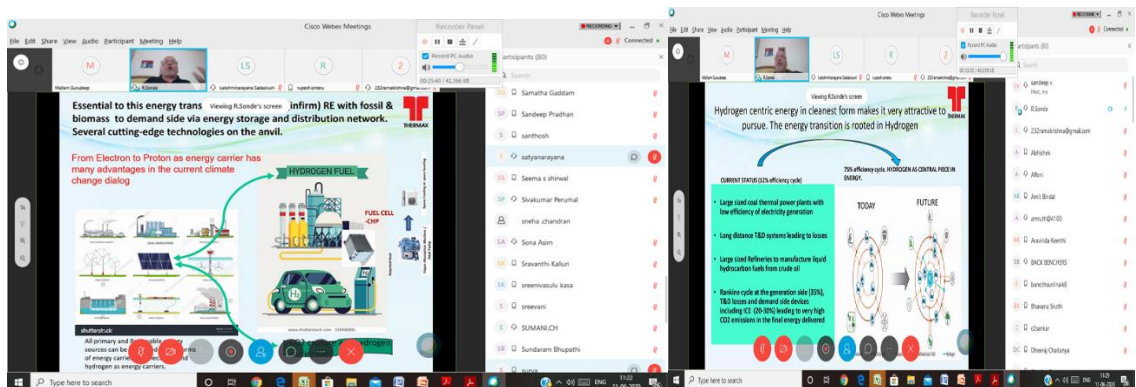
Cisco Webex Meetings

File Edit Share View Audio Participant Meeting Help

Recorder Panel

RECORDING

Connected

Record PC Audio

00:25:40 / 42,566 KB

Participants (80)

Search

M

LS

R

Z

Mallam Gurudeep

R.Sonde

Lakshminarayana Sadasivuni

rupesh.emea

232ramakrishna@gmail.com

Essential to this energy trans Viewing R.Sonde's screen infirm) RE with fossil & biomass to demand side via energy storage and distribution network. Several cutting-edge technologies on the anvil.

THERMAX

From Electron to Proton as energy carrier has many advantages in the current climate change dialog

HYDROGEN FUEL

FUEL CELL - CHP

shutterstock

All primary and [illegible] sources can be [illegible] forms of energy carriers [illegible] hydrogen as energy carriers.

Samatha Gaddam

Sandeep Pradhan

santhosh

satyanarayana

Seema s shirwal

Sivakumar Perumal

sneha .chandran

Sona Asim

Sravanthi Kalluri

sreenivasulu kasa

sreevani

SUMANI.CH

Sundaram Bhupathi

surya

Type here to search

11:22
11-06-2021

Cisco Webex Meetings

File Edit Share View Audio Participant Meeting Help

Recorder Panel

RECORDING

Connected

Record PC Audio

00:28:00 / 46,059 KB

Participants (80)

Search

Mallam Gurudeep

R.Sonde

Lakshminarayana Sadasivuni

rupesh.emea

232ramakrishna@gmail.com

Viewing R.Sonde's screen

Hydrogen centric energy in cleanest form makes it very attractive to pursue. The energy transition is rooted in Hydrogen

THERMAX

CURRENT STATUS (31% efficiency cycle)

75% efficiency cycle: HYDROGEN AS CENTRAL PIECE IN ENERGY.

Large sized coal thermal power plants with low efficiency of electricity generation

Long distance T&D systems leading to losses

Large sized Refineries to manufacture liquid hydrocarbon fuels from crude oil

Rankine cycle at the generation side (35%), T&D losses and demand side devices including ICE (20-30%) leading to very high CO2 emissions in the final energy delivered

TODAY

FUTURE

sandeep v
Host, me

R.Sonde

232ramakrishna@gmail.com

Abhishek

Alfoni

Amit Bindal

amruth@4100

Aravinda Keerthi

BACK BENCHERS

banothsunilnaik8

Bhavana Sruthi

cSankar

Dheeraj Chaitanya

Type here to search

11:25
11-06-2021